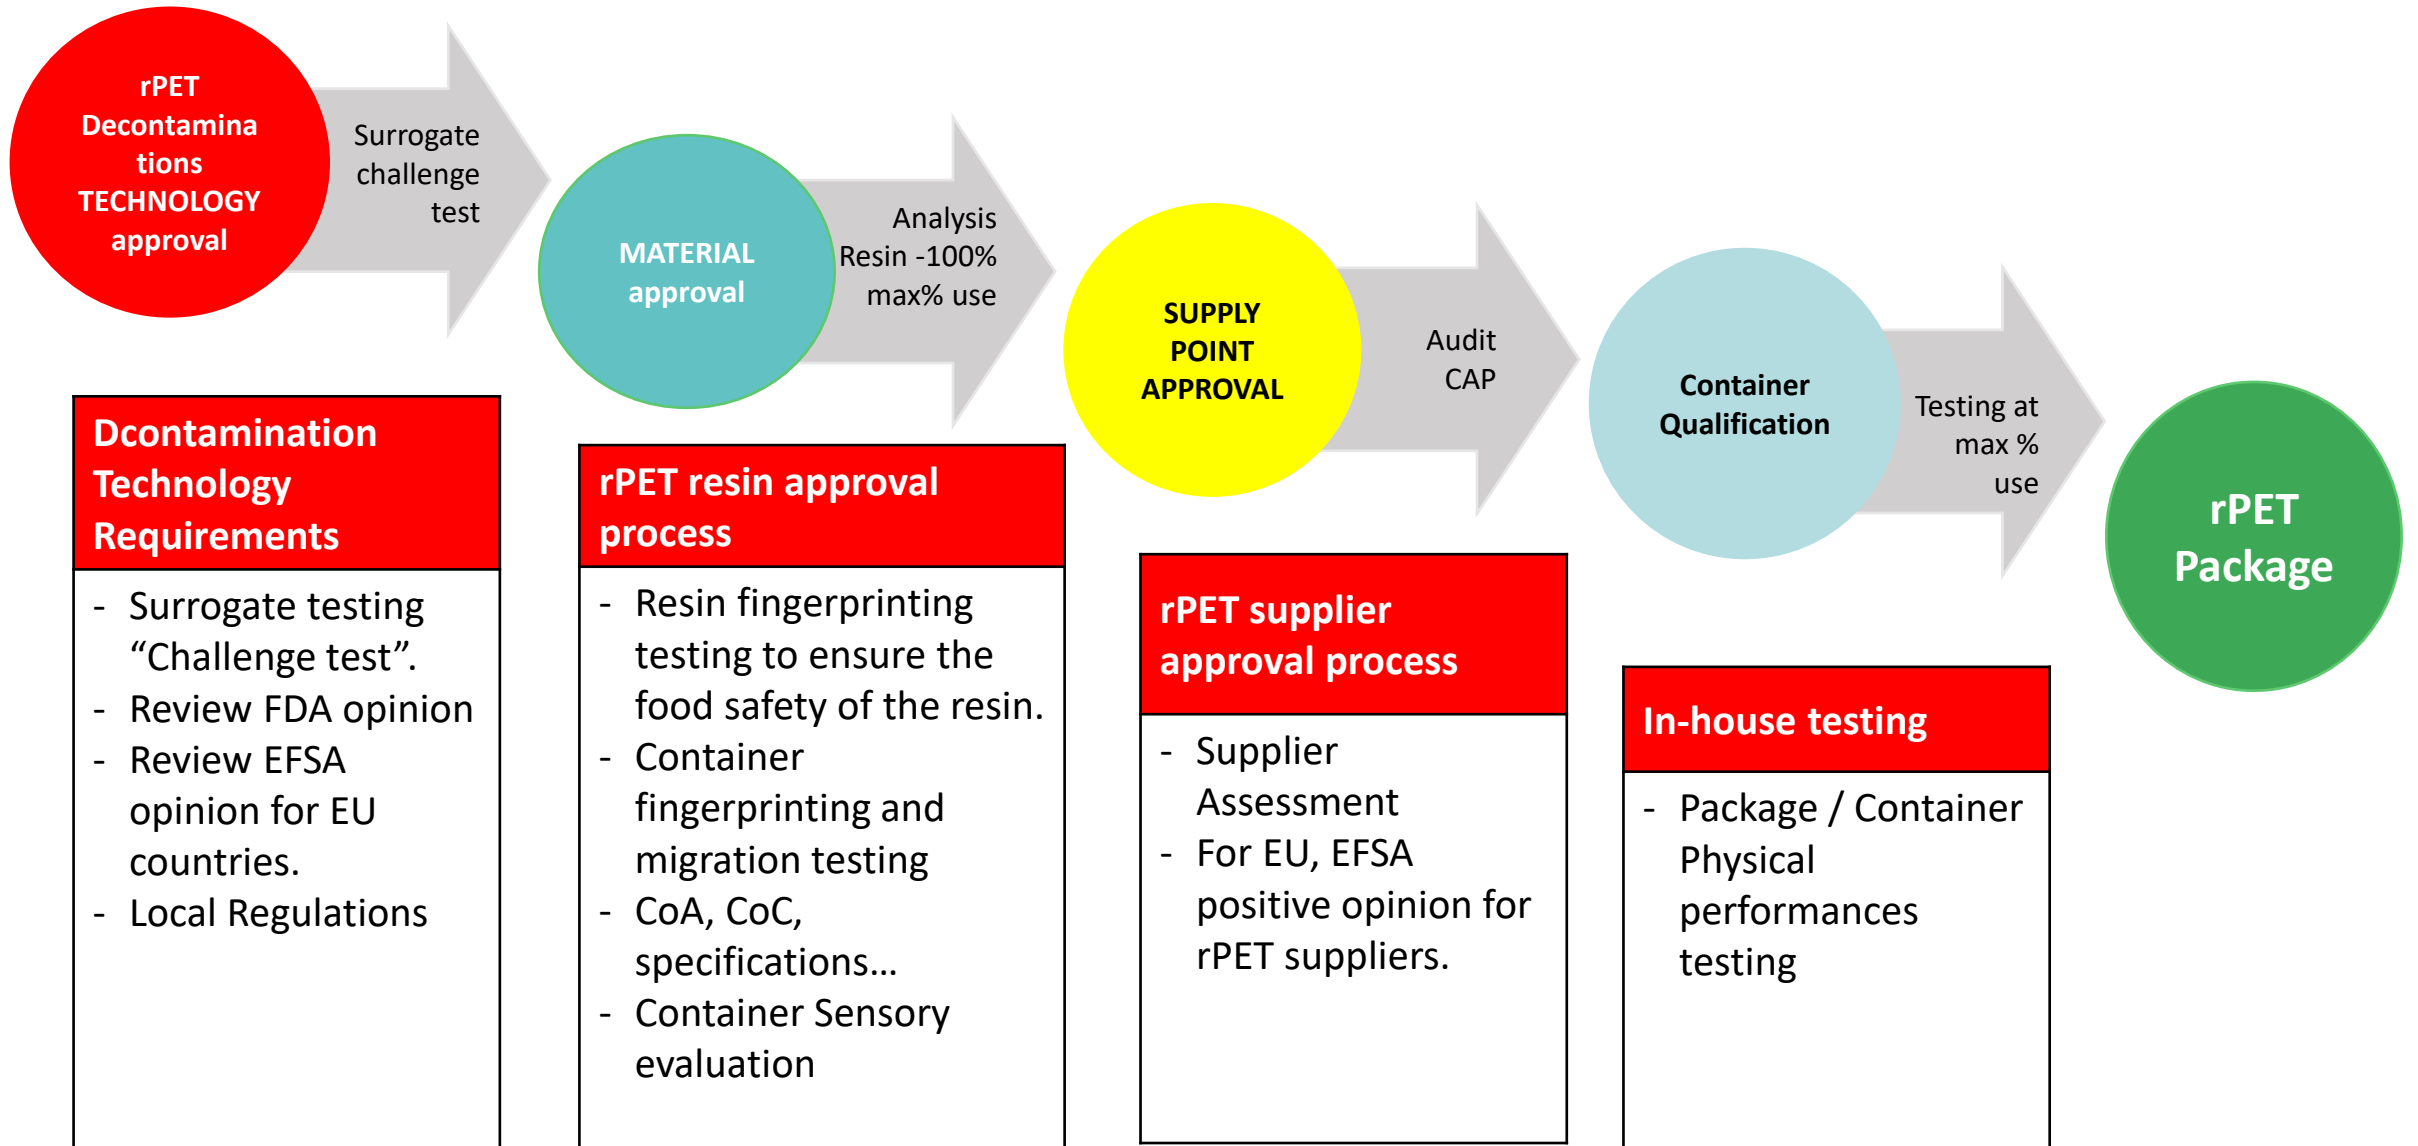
rPET Decontaminations TECHNOLOGY approval

Surrogate challenge test

MATERIAL approval

Analysis Resin -100% max% use

SUPPLY POINT APPROVAL

Audit CAP

Container Qualification

Testing at max % use

rPET Package

Dcontamination Technology Requirements

- Surrogate testing "Challenge test".
- Review FDA opinion
- Review EFSA opinion for EU countries.
- Local Regulations

rPET resin approval process

- Resin fingerprinting testing to ensure the food safety of the resin.
- Container fingerprinting and migration testing
- CoA, CoC, specifications…
- Container Sensory evaluation

rPET supplier approval process

- Supplier Assessment
- For EU, EFSA positive opinion for rPET suppliers.

In-house testing

- Package / Container Physical performances testing